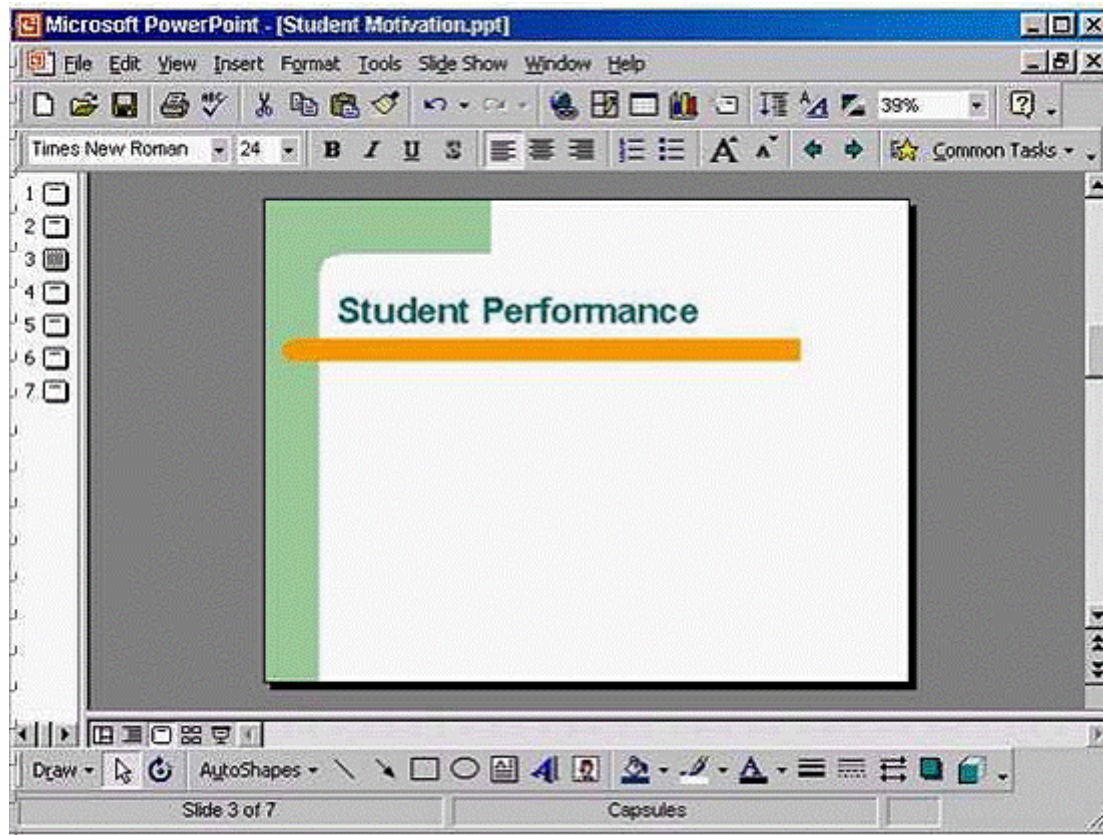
Microsoft PowerPoint - [Student Motivation.ppt]

File Edit View Insert Format Tools Slide Show Window Help

39%

Times New Roman 24 B I U S Common Tasks

1
2
3
4
5
6
7

Student Performance

Draw AutoShapes

Slide 3 of 7 Capsules